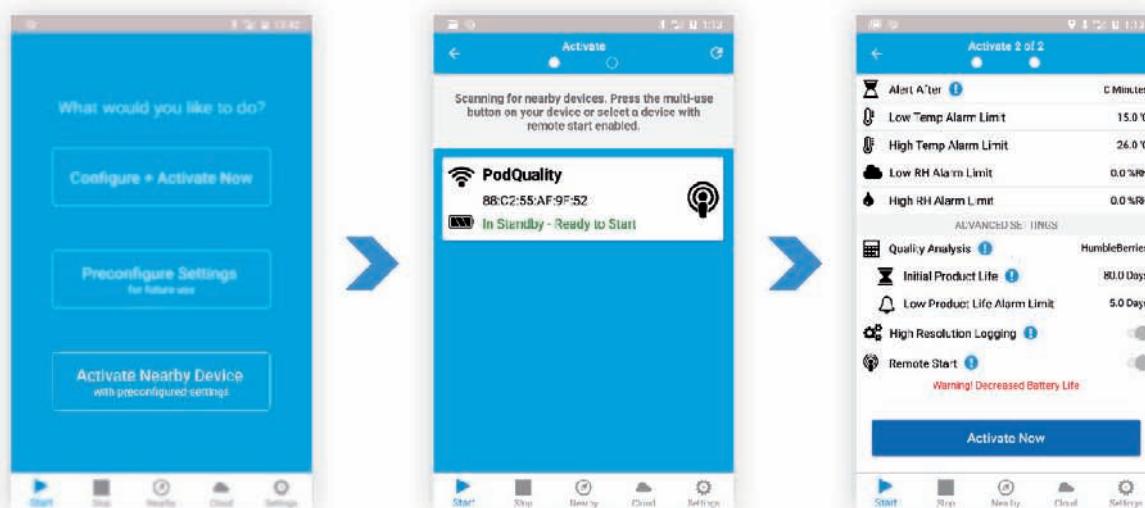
What would you like to do?

Configure + Activate Now

Preconfigure Settings
for future use

Activate Nearby Device
with preconfigured settings

Start Stop Nearby Cloud Settings

Activate

Scanning for nearby devices. Press the multi-use button on your device or select a device with remote start enabled.

PodQuality
88:C2:55:AF:9F:52
In Standby - Ready to Start

Start Stop Nearby Cloud Settings

Activate 2 of 2

Alert After 0 Minutes
Low Temp Alarm Limit 15.0 °C
High Temp Alarm Limit 26.0 °C
Low RH Alarm Limit 0.0 %RH
High RH Alarm Limit 0.0 %RH
ADVANCED SETTINGS
Quality Analysis HumbleBerries
Initial Product Life 80.0 Days
Low Product Life Alarm Limit 5.0 Days
High Resolution Logging
Remote Start
Warning! Decreased Battery Life

Activate Now

Start Stop Nearby Cloud Settings